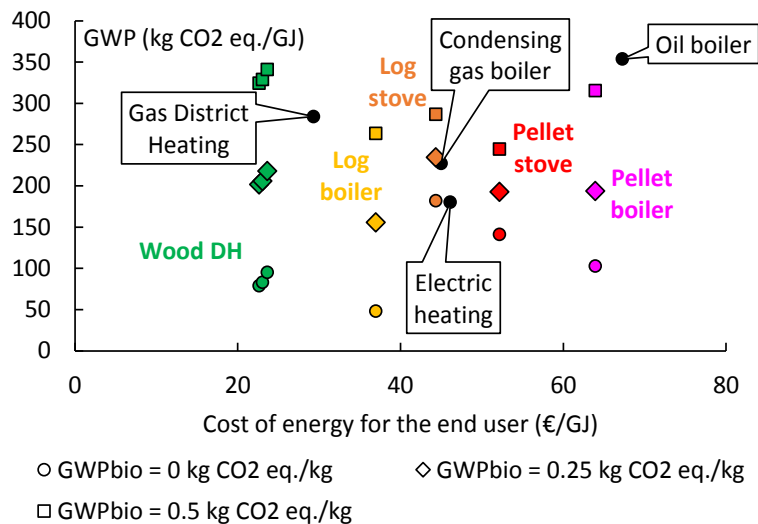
GWP (kg CO2 eq./GJ)

400
350
300
250
200
150
100
50
0

Gas District Heating

Log stove

Condensing gas boiler

Oil boiler

Pellet stove

Log boiler

Pellet boiler

Wood DH

Electric heating

0
20
40
60
80

Cost of energy for the end user (€/GJ)

○ GWPbio = 0 kg CO2 eq./kg
◇ GWPbio = 0.25 kg CO2 eq./kg
□ GWPbio = 0.5 kg CO2 eq./kg